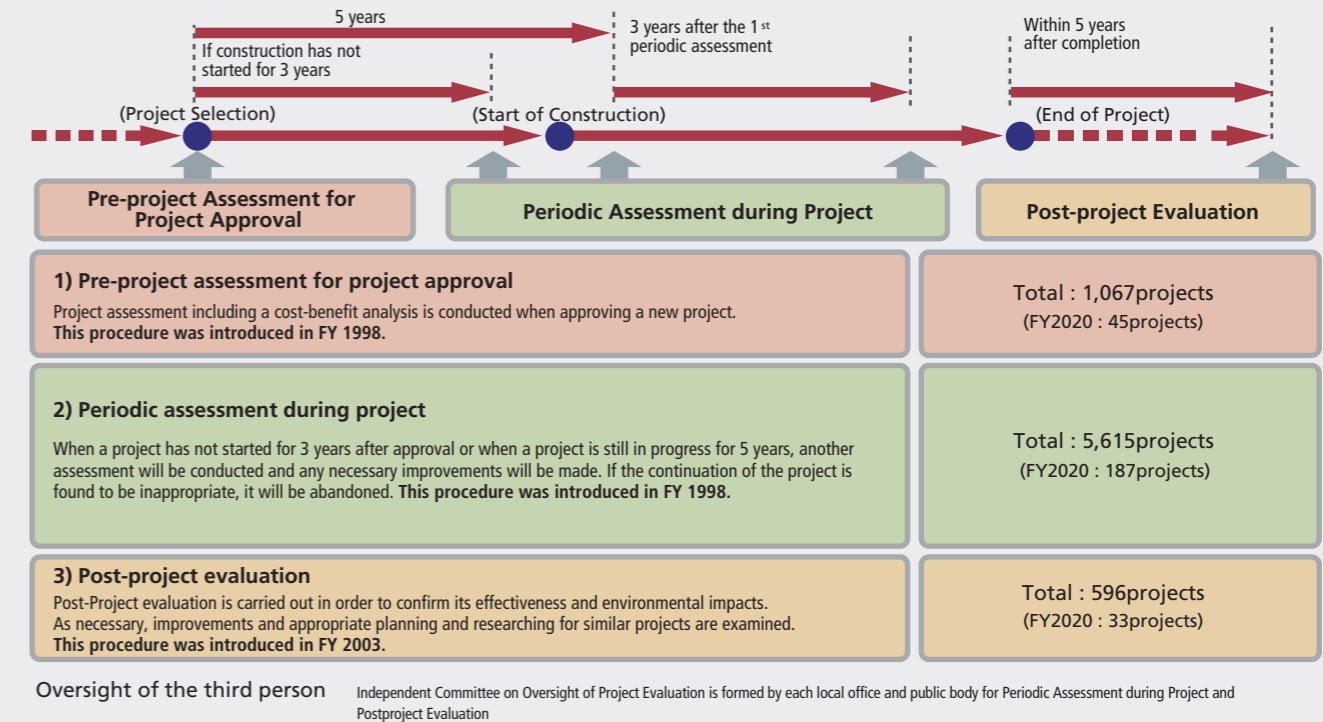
5 years

If construction has not started for 3 years

3 years after the 1$^{st}$ periodic assessment

Within 5 years after completion

(Project Selection)

(Start of Construction)

(End of Project)

Pre-project Assessment for Project Approval

Periodic Assessment during Project

Post-project Evaluation

1) Pre-project assessment for project approval

Project assessment including a cost-benefit analysis is conducted when approving a new project. **This procedure was introduced in FY 1998.**

Total : 1,067projects
(FY2020 : 45projects)

2) Periodic assessment during project

When a project has not started for 3 years after approval or when a project is still in progress for 5 years, another assessment will be conducted and any necessary improvements will be made. If the continuation of the project is found to be inappropriate, it will be abandoned. **This procedure was introduced in FY 1998.**

Total : 5,615projects
(FY2020 : 187projects)

3) Post-project evaluation

Post-Project evaluation is carried out in order to confirm its effectiveness and environmental impacts.
As necessary, improvements and appropriate planning and researching for similar projects are examined.
**This procedure was introduced in FY 2003.**

Total : 596projects
(FY2020 : 33projects)

Oversight of the third person

Independent Committee on Oversight of Project Evaluation is formed by each local office and public body for Periodic Assessment during Project and Postproject Evaluation